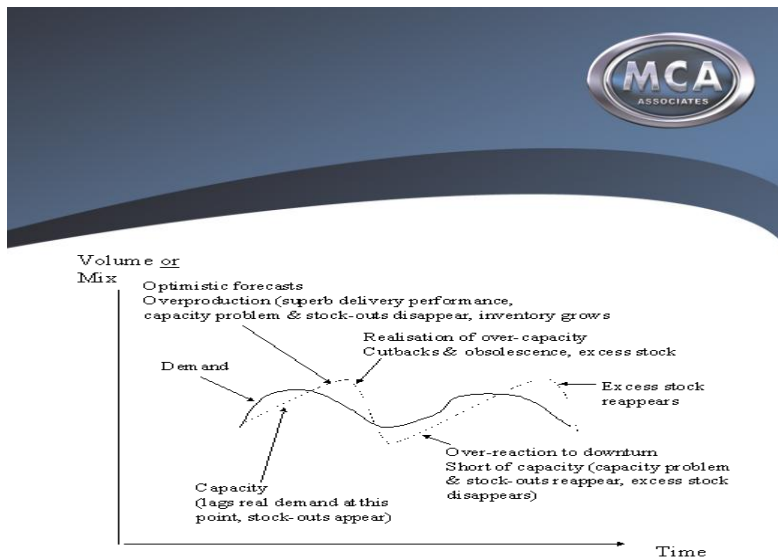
MCA
ASSOCIATES

Volume or
Mix

Optimistic forecasts
Overproduction (superb delivery performance, capacity problem & stock-outs disappear, inventory grows

Realisation of over-capacity
Cutbacks & obsolescence, excess stock

Demand

Excess stock reappears

Over-reaction to downturn
Short of capacity (capacity problem & stock-outs reappear, excess stock disappears)

Capacity
(lags real demand at this point, stock-outs appear)

Time